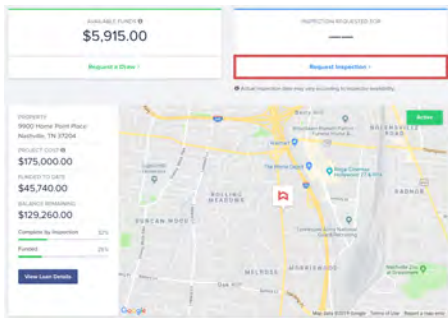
AVAILABLE FUNDS
$5,915.00

Request a Draw ›

INSPECTION REQUESTED FOR
——

Request Inspection ›

Actual inspection date may vary according to inspector availability.

PROPERTY
9900 Home Point Place
Nashville, TN 37204

PROJECT COST
$175,000.00

FUNDED TO DATE
$45,740.00

BALANCE REMAINING
$129,260.00

Complete by Inspection 32%

Funded 26%

View Loan Details

Active

ROLLING MEADOWS
DUNCAN WOOD
MELROSE
BERRY HILL
GLENCLIFF
RADNOR
The Home Depot
MORNINGSIDE
Oak Hill
Google
Map data ©2019 Google Terms of Use Report a map error